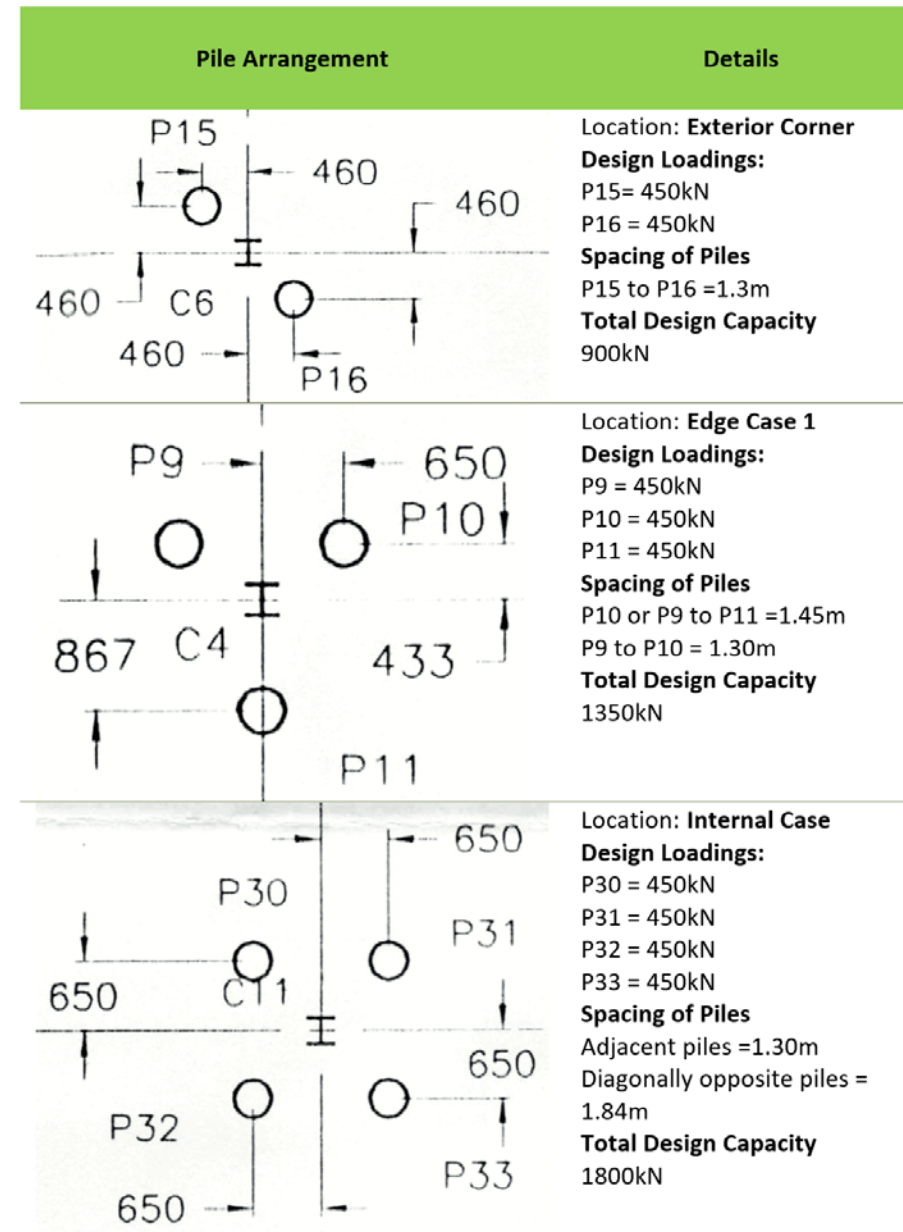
| Pile Arrangement | Details |
|---|---|
| P15 460 460 460 C6 460 P16 | Location: **Exterior Corner** **Design Loadings:** P15= 450kN P16 = 450kN **Spacing of Piles** P15 to P16 =1.3m **Total Design Capacity** 900kN |
| P9 650 P10 867 C4 433 P11 | Location: **Edge Case 1** **Design Loadings:** P9 = 450kN P10 = 450kN P11 = 450kN **Spacing of Piles** P10 or P9 to P11 =1.45m P9 to P10 = 1.30m **Total Design Capacity** 1350kN |
| 650 P30 P31 650 C11 650 P32 P33 650 | Location: **Internal Case** **Design Loadings:** P30 = 450kN P31 = 450kN P32 = 450kN P33 = 450kN **Spacing of Piles** Adjacent piles =1.30m Diagonally opposite piles = 1.84m **Total Design Capacity** 1800kN |